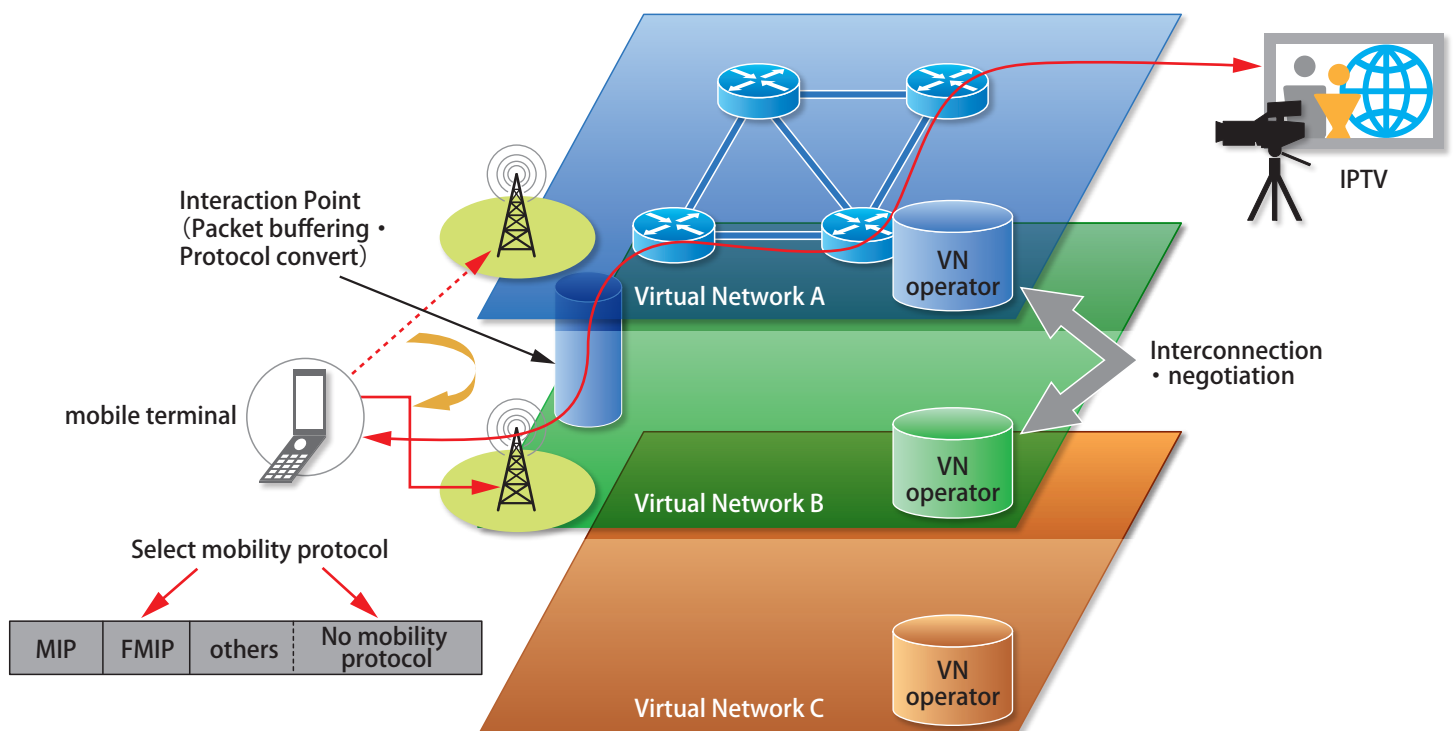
Interaction Point
(Packet buffering・
Protocol convert)

mobile terminal

Select mobility protocol

| MIP | FMIP | others | No mobility protocol |
|---|---|---|---|

Virtual Network A

VN operator

Virtual Network B

VN operator

Virtual Network C

VN operator

Interconnection
・negotiation

IPTV